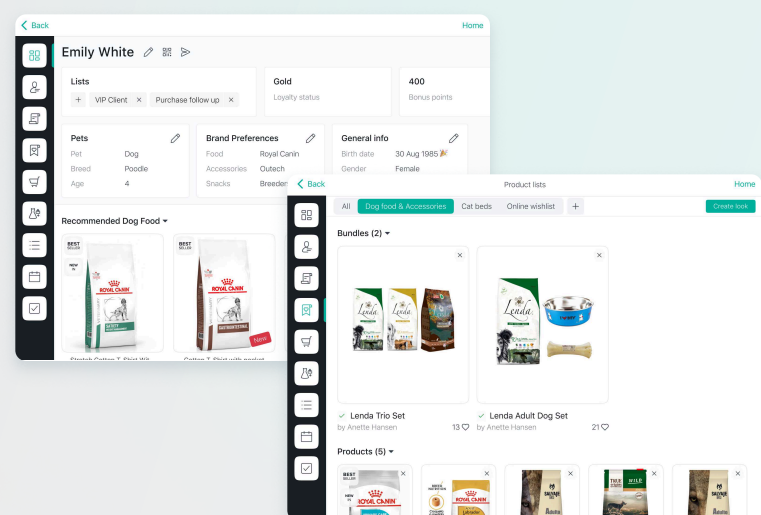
Back

Home

Emily White

Lists

+ VIP Client × Purchase follow up ×

Gold

Loyalty status

400

Bonus points

Pets

Pet Dog

Breed Poodle

Age 4

Brand Preferences

Food Royal Canin

Accessories Outech

Snacks Breeder

General info

Birth date 30 Aug 1985

Gender Female

Recommended Dog Food

BEST SELLER

NEW

New

Stretch Cotton T-Shirt Wi

Cotton T-Shirt with pocket

Back

Product lists

Home

All Dog food & Accessories Cat beds Online wishlist +

Create look

Bundles (2)

Lenda Trio Set

by Anette Hansen

13

Lenda Adult Dog Set

by Anette Hansen

21

Products (5)

BEST SELLER

NEW